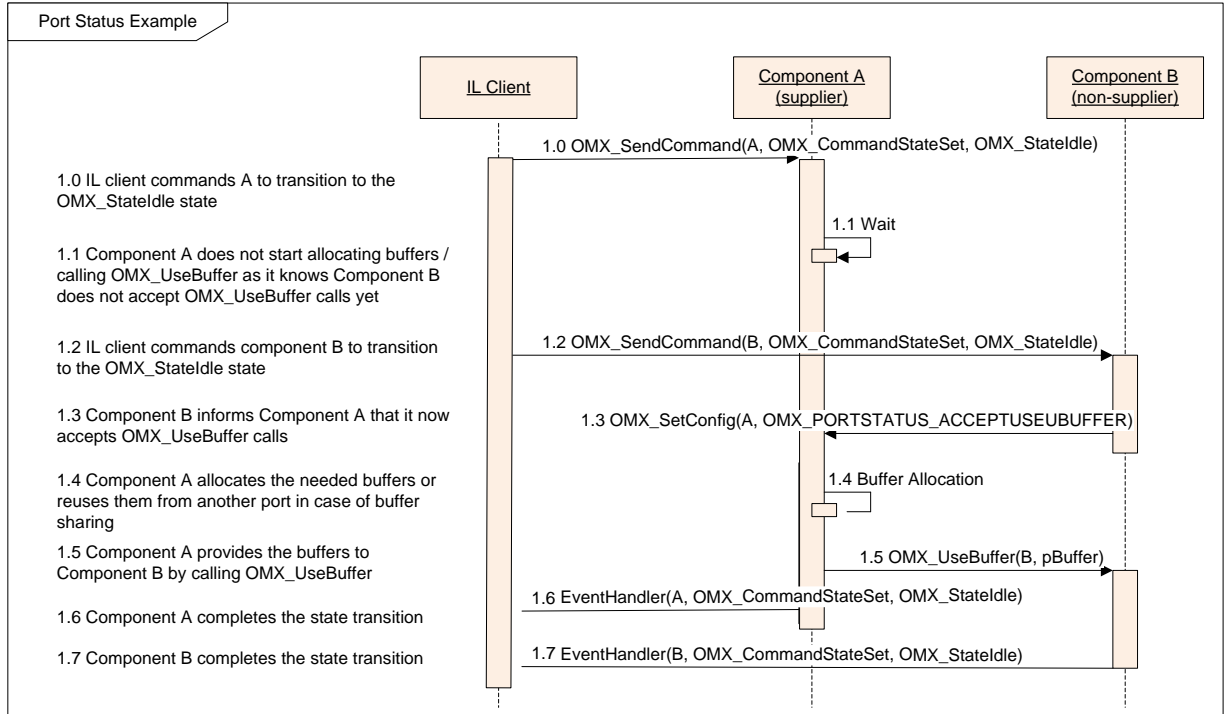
Port Status Example

IL Client

Component A (supplier)

Component B (non-supplier)

1.0 OMX_SendCommand(A, OMX_CommandStateSet, OMX_StateIdle)

1.0 IL client commands A to transition to the OMX_StateIdle state

1.1 Wait

1.1 Component A does not start allocating buffers / calling OMX_UseBuffer as it knows Component B does not accept OMX_UseBuffer calls yet

1.2 OMX_SendCommand(B, OMX_CommandStateSet, OMX_StateIdle)

1.2 IL client commands component B to transition to the OMX_StateIdle state

1.3 Component B informs Component A that it now accepts OMX_UseBuffer calls

1.3 OMX_SetConfig(A, OMX_PORTSTATUS_ACCEPTUSEUBUFFER)

1.4 Component A allocates the needed buffers or reuses them from another port in case of buffer sharing

1.4 Buffer Allocation

1.5 Component A provides the buffers to Component B by calling OMX_UseBuffer

1.5 OMX_UseBuffer(B, pBuffer)

1.6 EventHandler(A, OMX_CommandStateSet, OMX_StateIdle)

1.6 Component A completes the state transition

1.7 Component B completes the state transition

1.7 EventHandler(B, OMX_CommandStateSet, OMX_StateIdle)